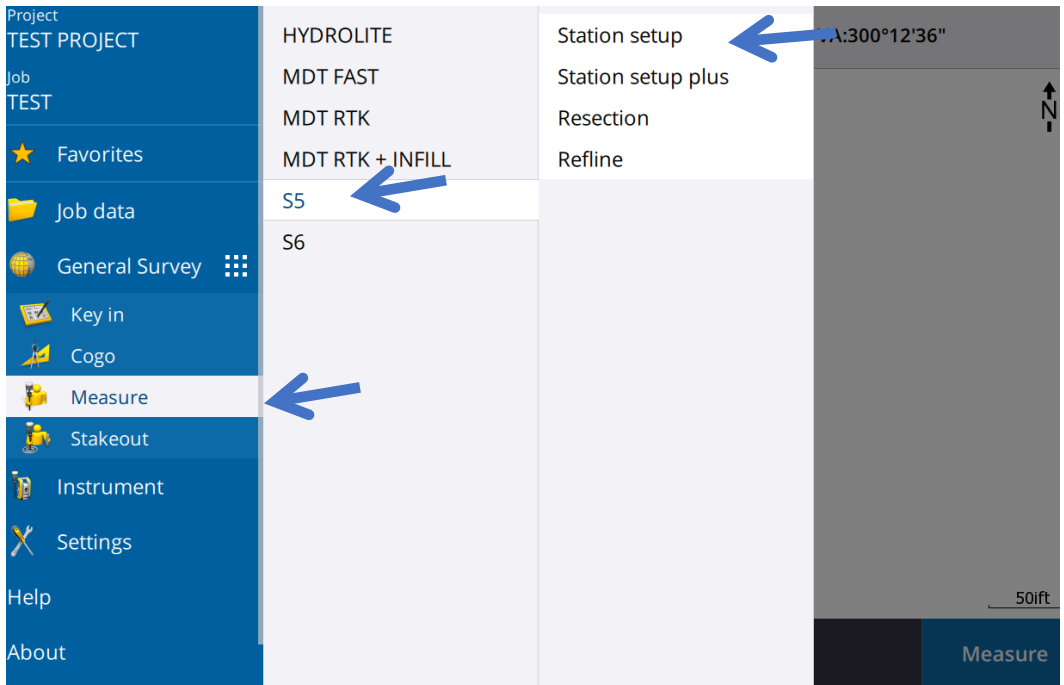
Project
TEST PROJECT
Job
TEST

Favorites

Job data

General Survey

Key in

Cogo

Measure

Stakeout

Instrument

Settings

Help

About

HYDROLITE
MDT FAST
MDT RTK
MDT RTK + INFILL
S5
S6

Station setup
Station setup plus
Resection
Refline

VA:300°12'36"

N

50ift

Measure